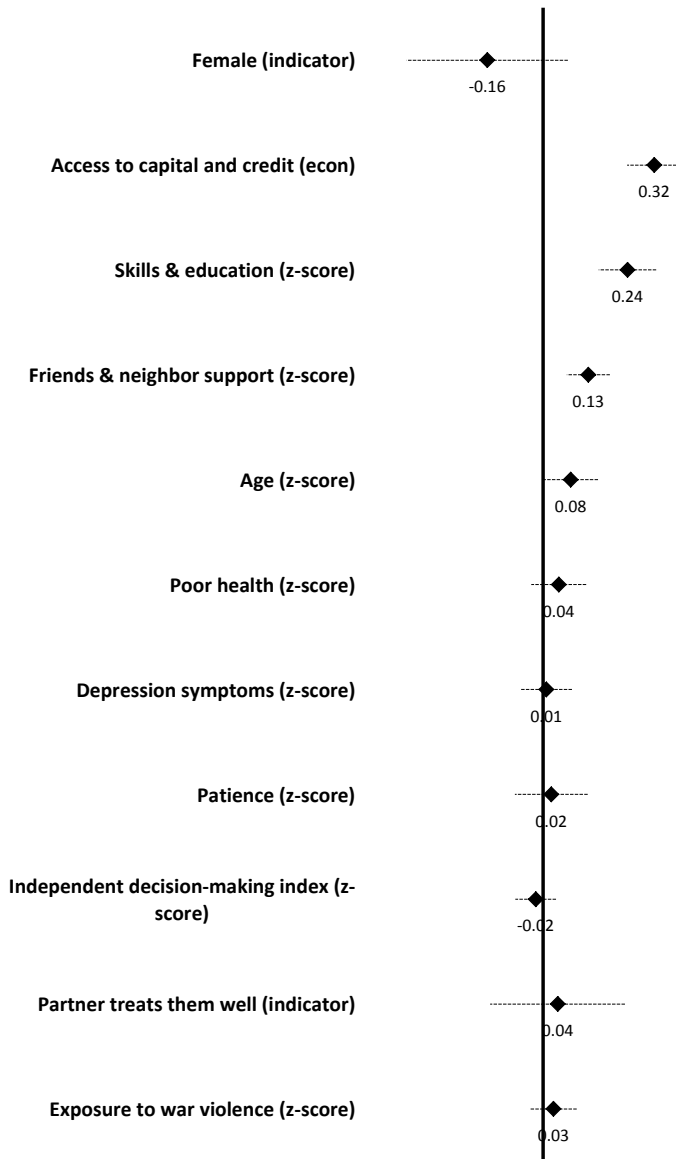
Female (indicator)
-0.16

Access to capital and credit (econ)
0.32

Skills & education (z-score)
0.24

Friends & neighbor support (z-score)
0.13

Age (z-score)
0.08

Poor health (z-score)
0.04

Depression symptoms (z-score)
0.01

Patience (z-score)
0.02

Independent decision-making index (z-score)
-0.02

Partner treats them well (indicator)
0.04

Exposure to war violence (z-score)
0.03